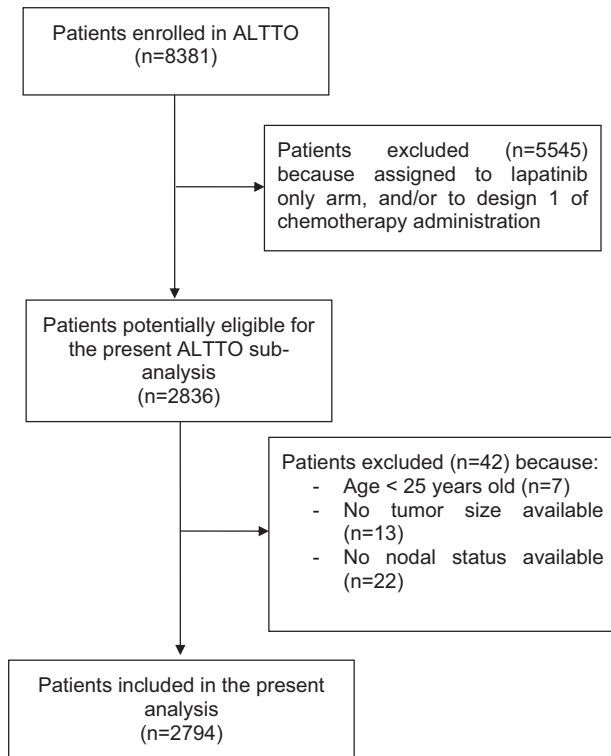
Patients enrolled in ALTTO
(n=8381)

Patients excluded (n=5545) because assigned to lapatinib only arm, and/or to design 1 of chemotherapy administration

Patients potentially eligible for the present ALTTO sub-analysis
(n=2836)

Patients excluded (n=42) because:
- Age < 25 years old (n=7)
- No tumor size available (n=13)
- No nodal status available (n=22)

Patients included in the present analysis
(n=2794)